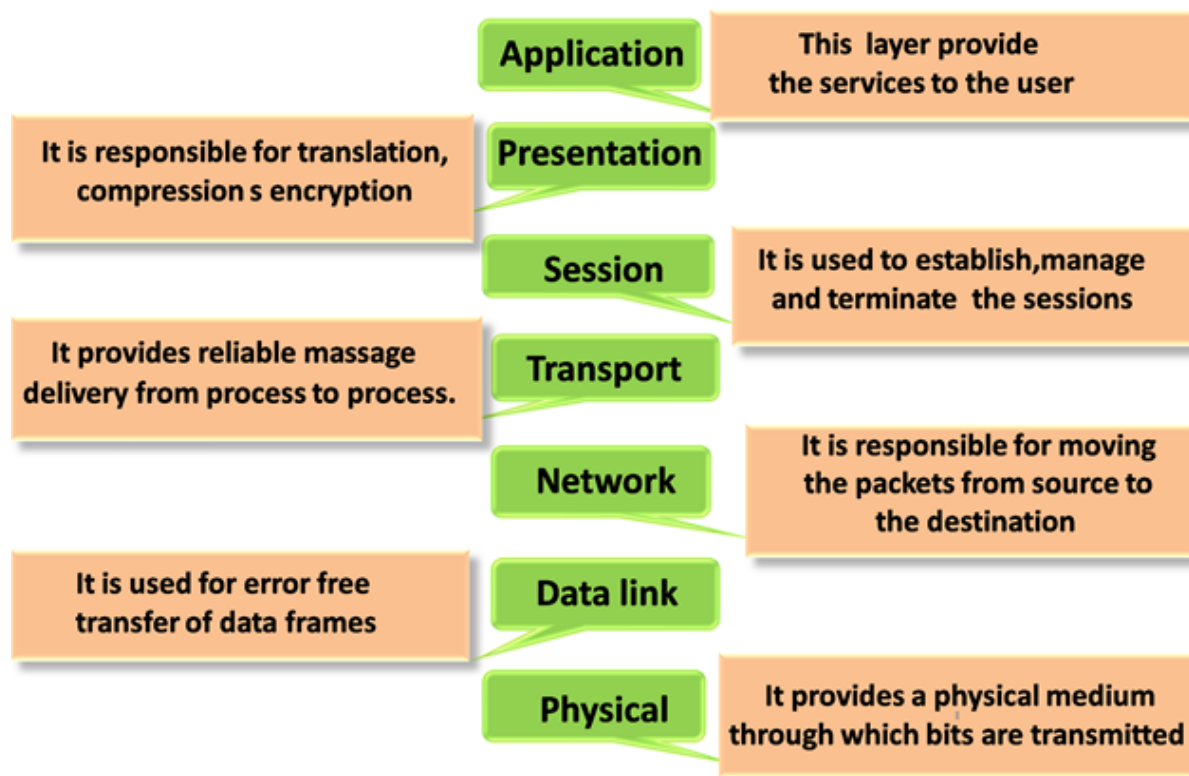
Application

This layer provide the services to the user

It is responsible for translation, compression s encryption

Presentation

Session

It is used to establish,manage and terminate the sessions

It provides reliable massage delivery from process to process.

Transport

Network

It is responsible for moving the packets from source to the destination

It is used for error free transfer of data frames

Data link

Physical

It provides a physical medium through which bits are transmitted